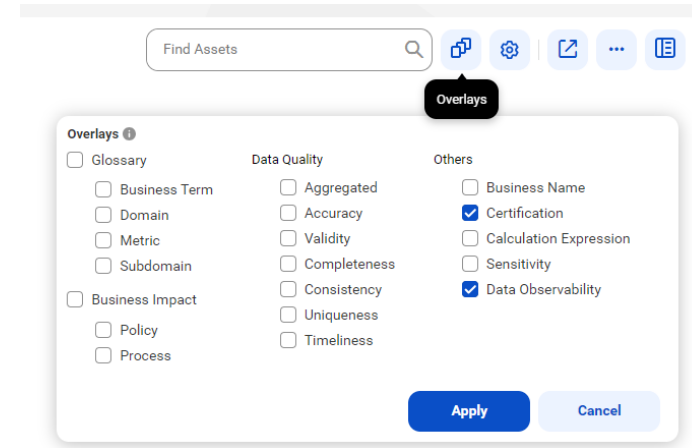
Find Assets

Overlays

Overlays

Glossary

Business Term

Domain

Metric

Subdomain

Business Impact

Policy

Process

Data Quality

Aggregated

Accuracy

Validity

Completeness

Consistency

Uniqueness

Timeliness

Others

Business Name

Certification

Calculation Expression

Sensitivity

Data Observability

Apply

Cancel